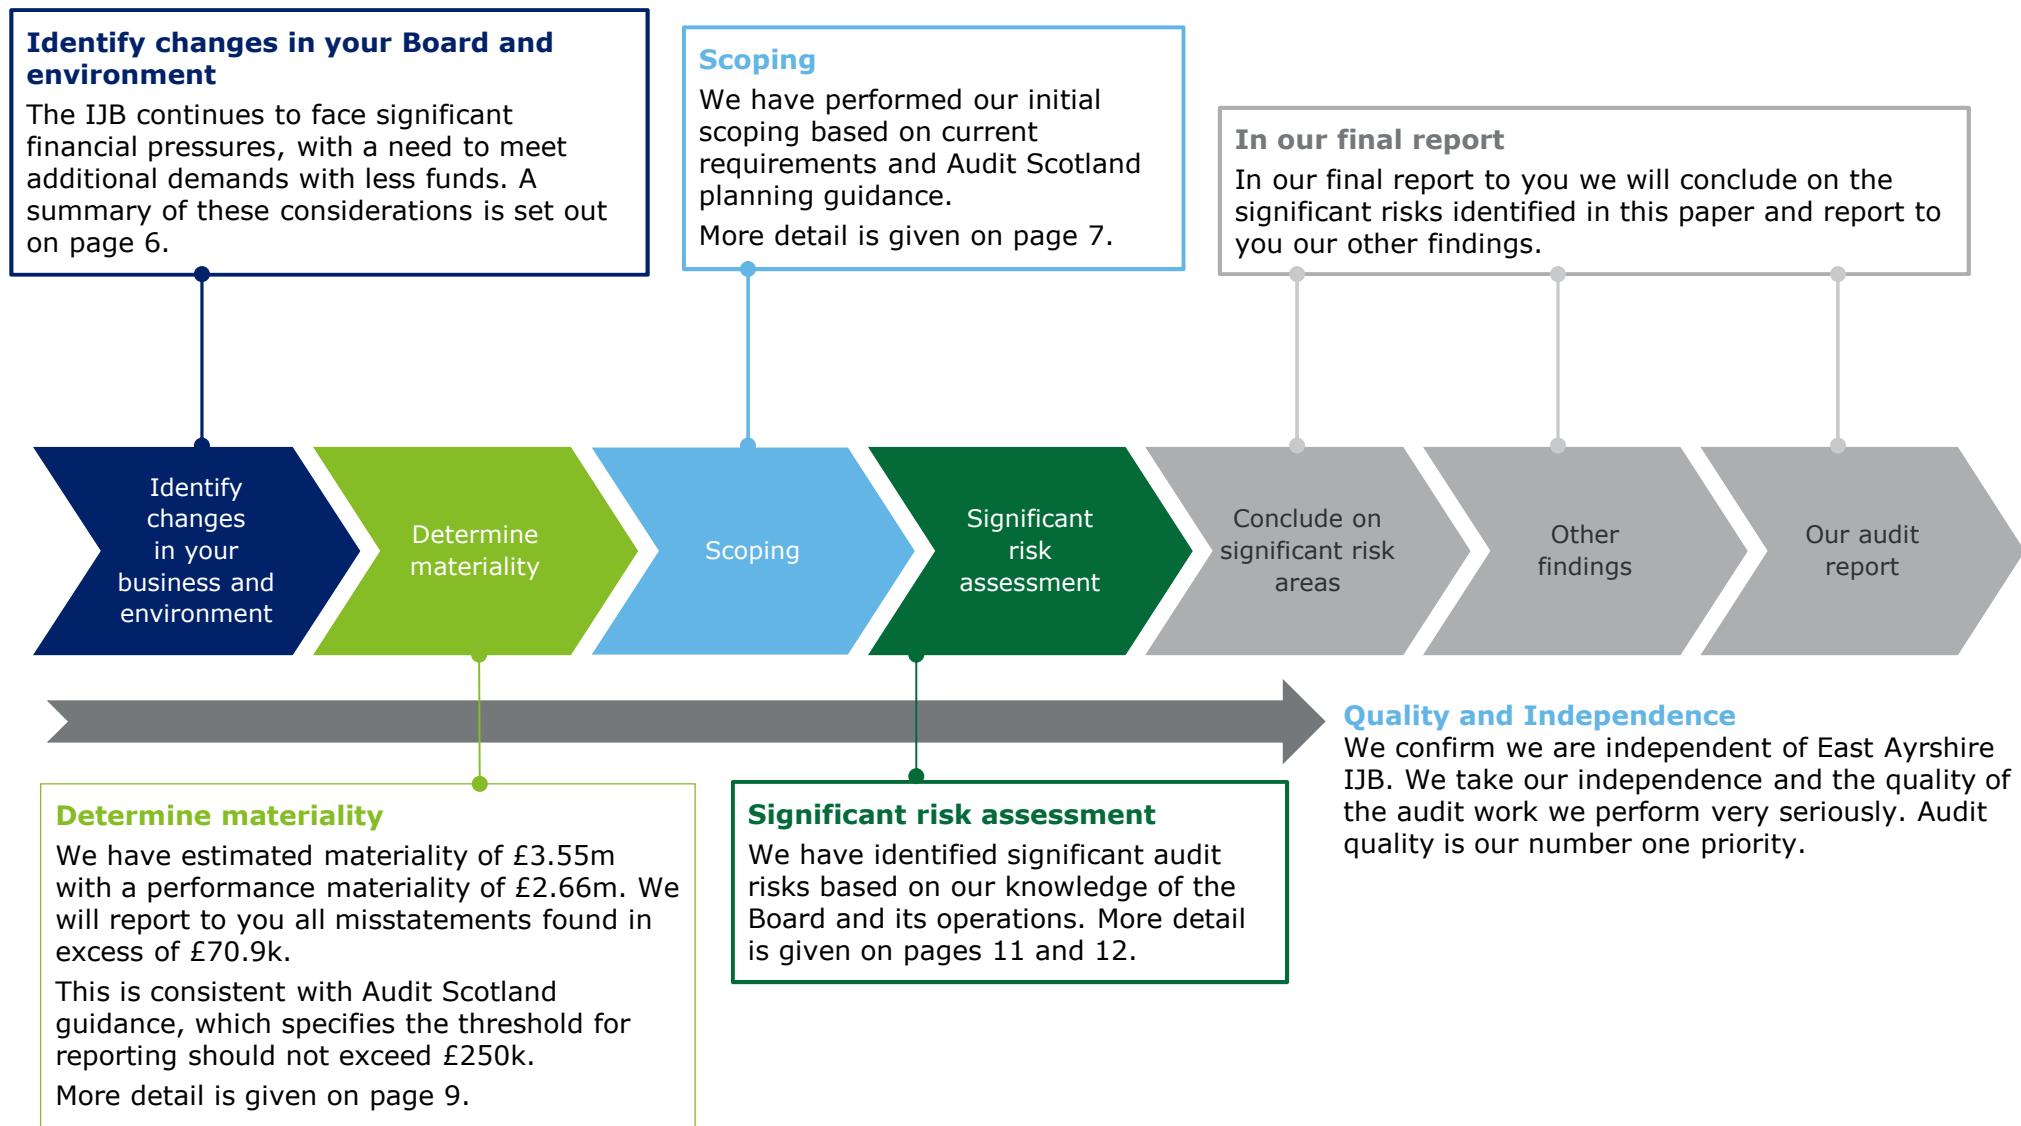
**Identify changes in your Board and environment**

The IJB continues to face significant financial pressures, with a need to meet additional demands with less funds. A summary of these considerations is set out on page 6.

**Scoping**

We have performed our initial scoping based on current requirements and Audit Scotland planning guidance.

More detail is given on page 7.

**In our final report**

In our final report to you we will conclude on the significant risks identified in this paper and report to you our other findings.

Identify changes in your business and environment

Determine materiality

Scoping

Significant risk assessment

Conclude on significant risk areas

Other findings

Our audit report

**Quality and Independence**

We confirm we are independent of East Ayrshire IJB. We take our independence and the quality of the audit work we perform very seriously. Audit quality is our number one priority.

**Determine materiality**

We have estimated materiality of £3.55m with a performance materiality of £2.66m. We will report to you all misstatements found in excess of £70.9k.

This is consistent with Audit Scotland guidance, which specifies the threshold for reporting should not exceed £250k.

More detail is given on page 9.

**Significant risk assessment**

We have identified significant audit risks based on our knowledge of the Board and its operations. More detail is given on pages 11 and 12.